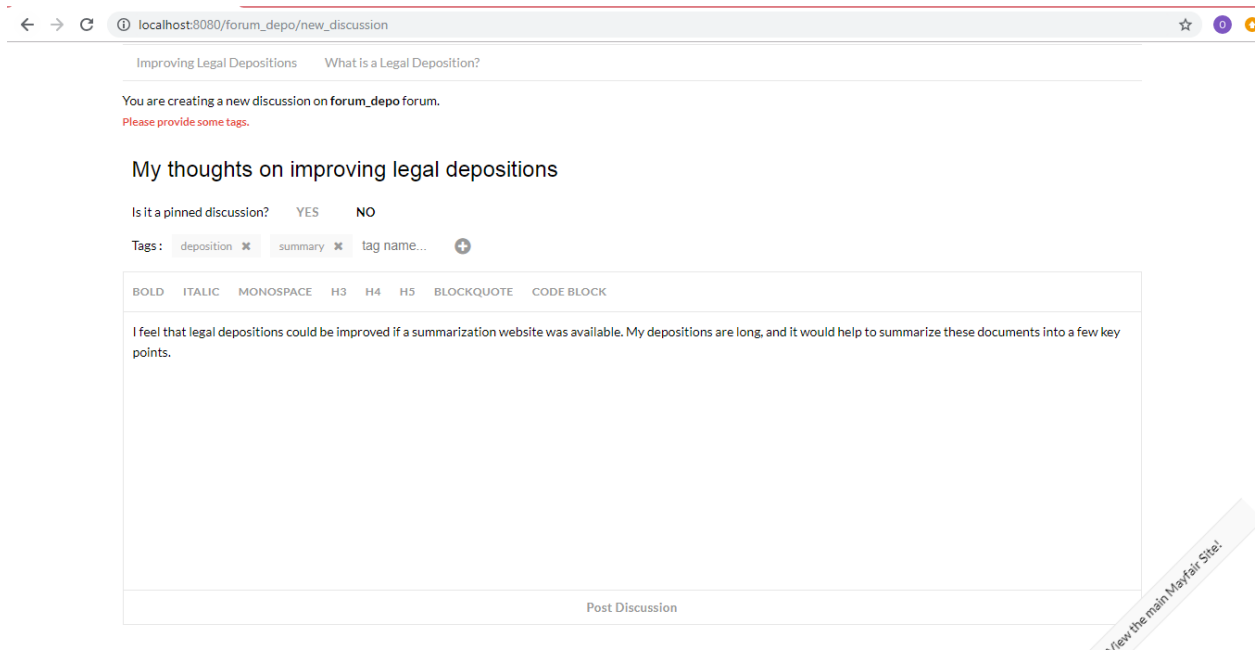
localhost:8080/forum_depo/new_discussion

O

Improving Legal Depositions What is a Legal Deposition?

You are creating a new discussion on **forum_depo** forum.

Please provide some tags.

My thoughts on improving legal depositions

Is it a pinned discussion? YES NO

Tags : deposition ✖ summary ✖ tag name...

BOLD ITALIC MONOSPACE H3 H4 H5 BLOCKQUOTE CODE BLOCK

I feel that legal depositions could be improved if a summarization website was available. My depositions are long, and it would help to summarize these documents into a few key points.

Post Discussion

View the main Mayfair Site!